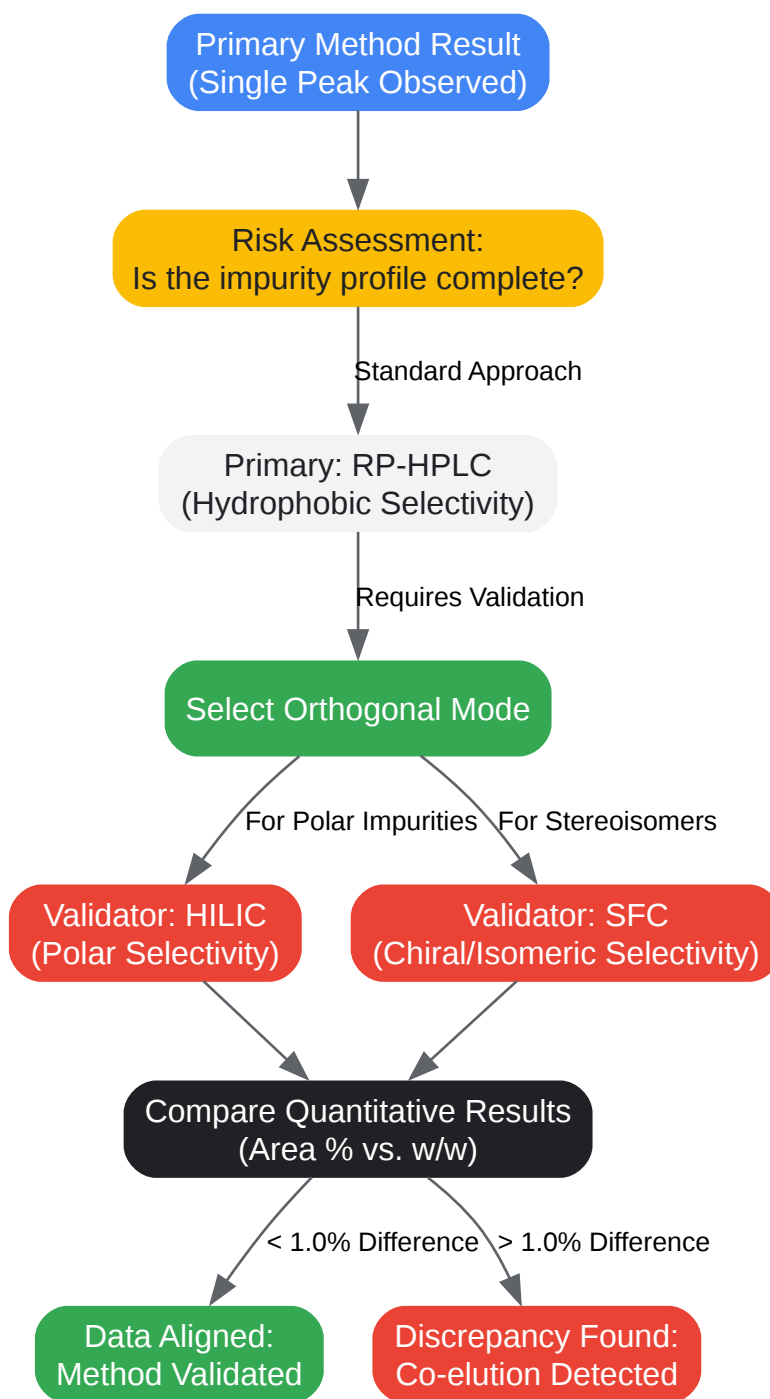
Primary Method Result
(Single Peak Observed)

Risk Assessment:
Is the impurity profile complete?

Standard Approach

Primary: RP-HPLC
(Hydrophobic Selectivity)

Requires Validation

Select Orthogonal Mode

For Polar Impurities

For Stereoisomers

Validator: HILIC
(Polar Selectivity)

Validator: SFC
(Chiral/Isomeric Selectivity)

Compare Quantitative Results
(Area % vs. w/w)

< 1.0% Difference

> 1.0% Difference

Data Aligned:
Method Validated

Discrepancy Found:
Co-elution Detected